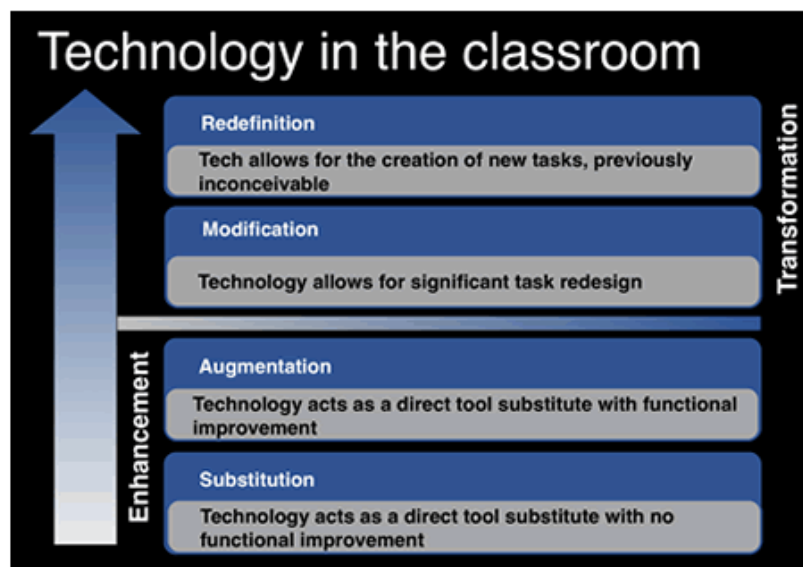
Technology in the classroom

Redefinition

Tech allows for the creation of new tasks, previously inconceivable

Modification

Technology allows for significant task redesign

Transformation

Augmentation

Technology acts as a direct tool substitute with functional improvement

Substitution

Technology acts as a direct tool substitute with no functional improvement

Enhancement